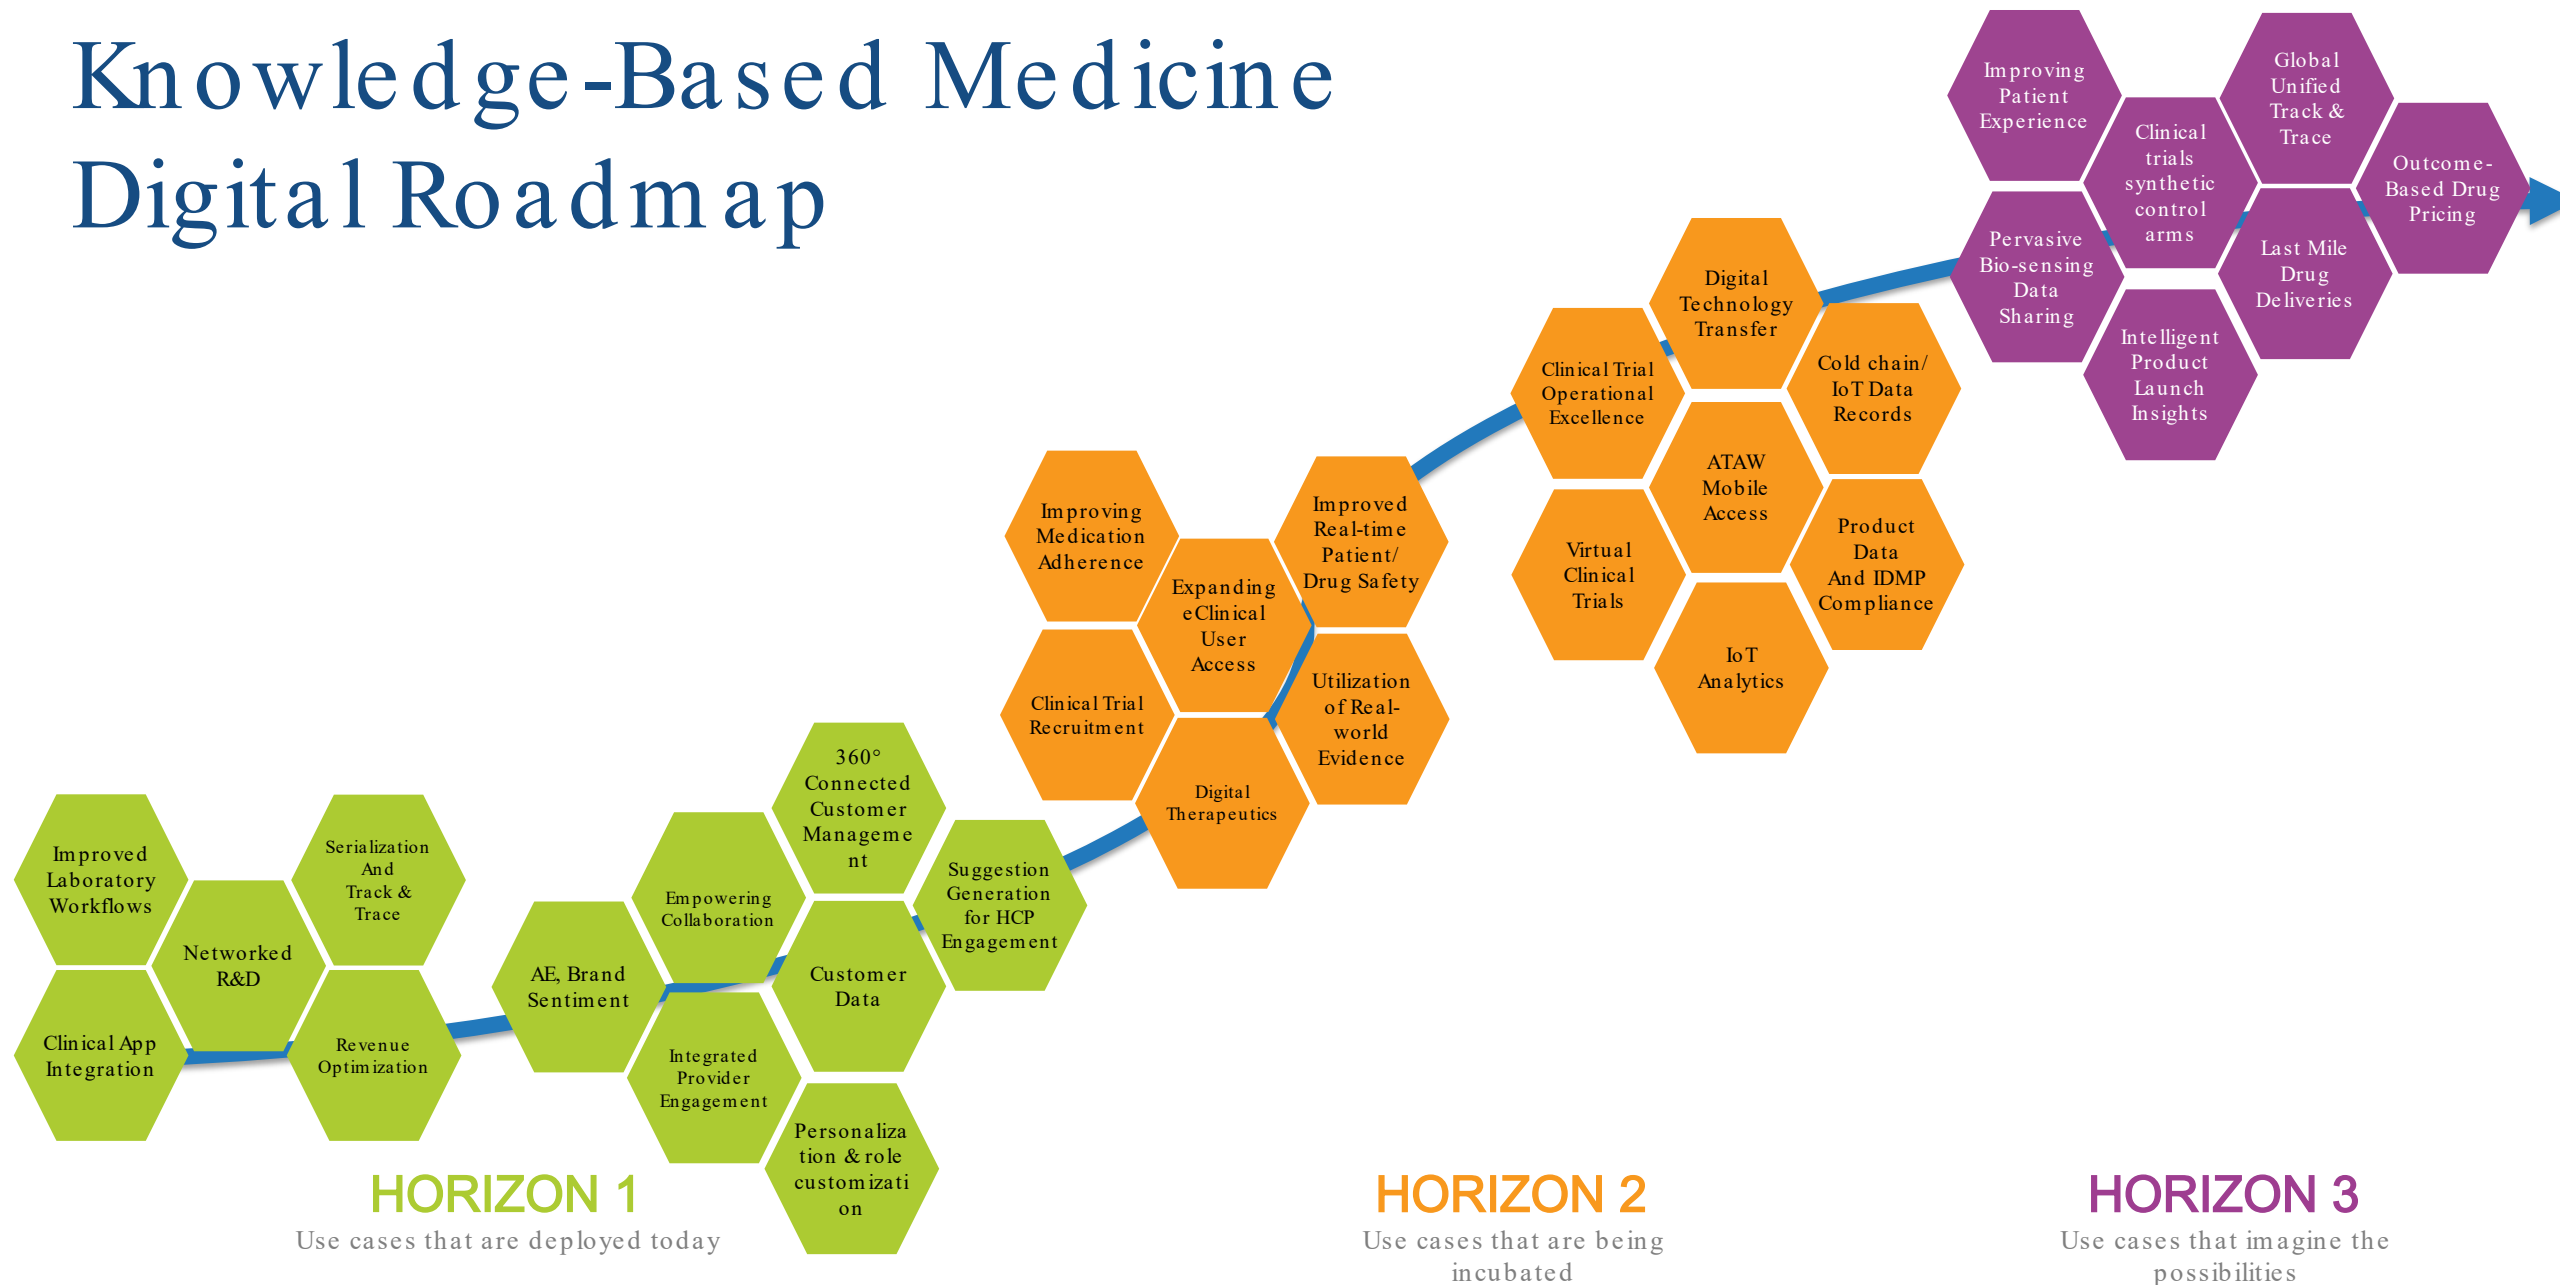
Knowledge-Based Medicine Digital Roadmap

Improved Laboratory Workflows

Networked R&D

Serialization And Track & Trace

Clinical App Integration

Revenue Optimization

AE, Brand Sentiment

Empowering Collaboration

360° Connected Customer Management

Integrated Provider Engagement

Customer Data

Suggestion Generation for HCP Engagement

Personalization & role customization

Improving Medication Adherence

Expanding eClinical User Access

Improved Real-time Patient/ Drug Safety

Clinical Trial Recruitment

Digital Therapeutics

Utilization of Real-world Evidence

Clinical Trial Operational Excellence

Digital Technology Transfer

Cold chain/ IoT Data Records

Virtual Clinical Trials

ATAW Mobile Access

Product Data And IDMP Compliance

IoT Analytics

Improving Patient Experience

Clinical trials synthetic control arms

Global Unified Track & Trace

Outcome-Based Drug Pricing

Pervasive Bio-sensing Data Sharing

Last Mile Drug Deliveries

Intelligent Product Launch Insights

HORIZON 1
Use cases that are deployed today

HORIZON 2
Use cases that are being incubated

HORIZON 3
Use cases that imagine the possibilities